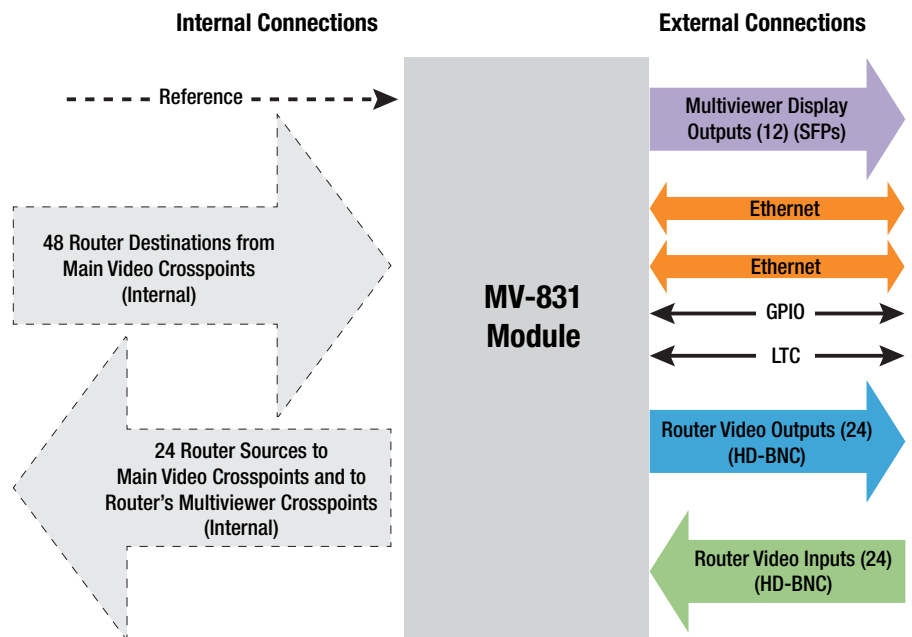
Internal Connections

External Connections

Reference

48 Router Destinations from Main Video Crosspoints (Internal)

24 Router Sources to Main Video Crosspoints and to Router's Multiviewer Crosspoints (Internal)

MV-831 Module

Multiviewer Display Outputs (12) (SFPs)

Ethernet

Ethernet

GPIO

LTC

Router Video Outputs (24) (HD-BNC)

Router Video Inputs (24) (HD-BNC)